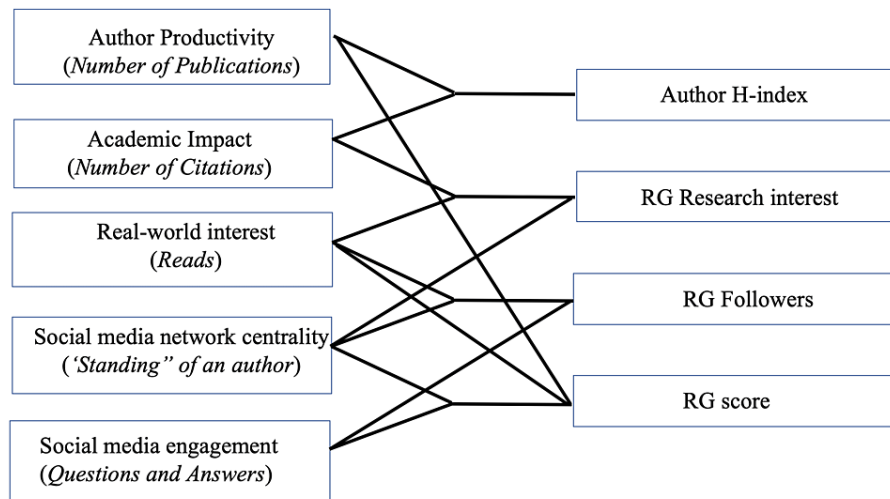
Author Productivity
(*Number of Publications*)

Academic Impact
(*Number of Citations*)

Real-world interest
(*Reads*)

Social media network centrality
(*'Standing" of an author*)

Social media engagement
(*Questions and Answers*)

Author H-index

RG Research interest

RG Followers

RG score